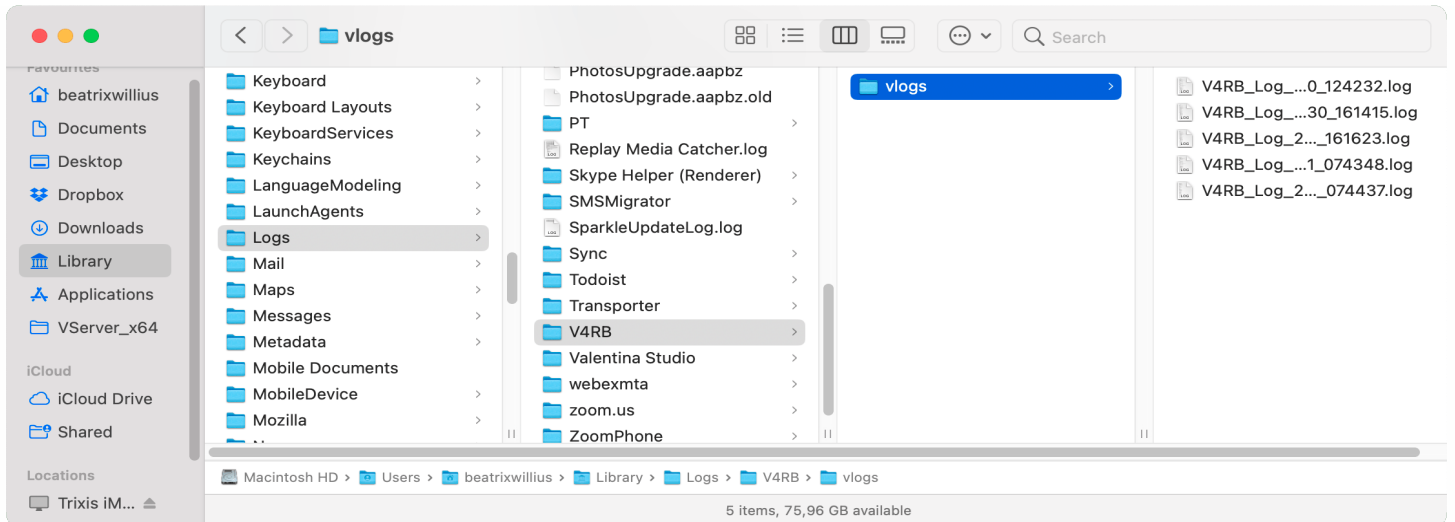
vlogs

Search

Favourites
beatrixwillius
Documents
Desktop
Dropbox
Downloads
Library
Applications
VServer_x64
iCloud
iCloud Drive
Shared
Locations
Trixis iM...

Keyboard
Keyboard Layouts
KeyboardServices
Keychains
LanguageModeling
LaunchAgents
Logs
Mail
Maps
Messages
Metadata
Mobile Documents
MobileDevice
Mozilla

PhotosUpgrade.aapbz
PhotosUpgrade.aapbz.old
PT
Replay Media Catcher.log
Skype Helper (Renderer)
SMSMigrator
SparkleUpdateLog.log
Sync
Todoist
Transporter
V4RB
Valentina Studio
webexmta
zoom.us
ZoomPhone

vlogs

V4RB_Log_...0_124232.log
V4RB_Log_...30_161415.log
V4RB_Log_2..._161623.log
V4RB_Log_...1_074348.log
V4RB_Log_2..._074437.log

Macintosh HD > Users > beatrixwillius > Library > Logs > V4RB > vlogs

5 items, 75,96 GB available